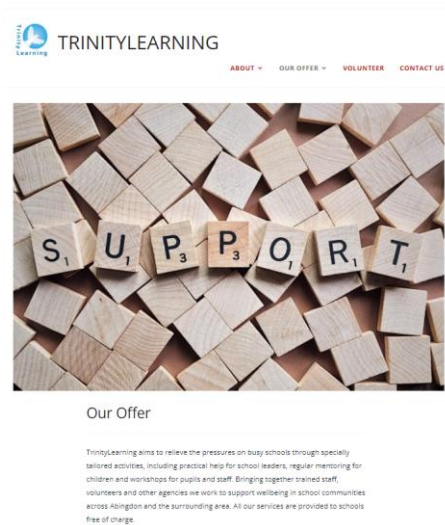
Trinity Learning

TRINITYLEARNING

ABOUT ▾ OUR OFFER ▾ VOLUNTEER CONTACT US

S₁ U₁ P₃ P₃ O₁ R₁ T₁

Our Offer

TrinityLearning aims to relieve the pressures on busy schools through specially tailored activities, including practical help for school leaders, regular mentoring for children and workshops for pupils and staff. Bringing together trained staff, volunteers and other agencies we work to support wellbeing in school communities across Abingdon and the surrounding area. All our services are provided to schools free of charge.